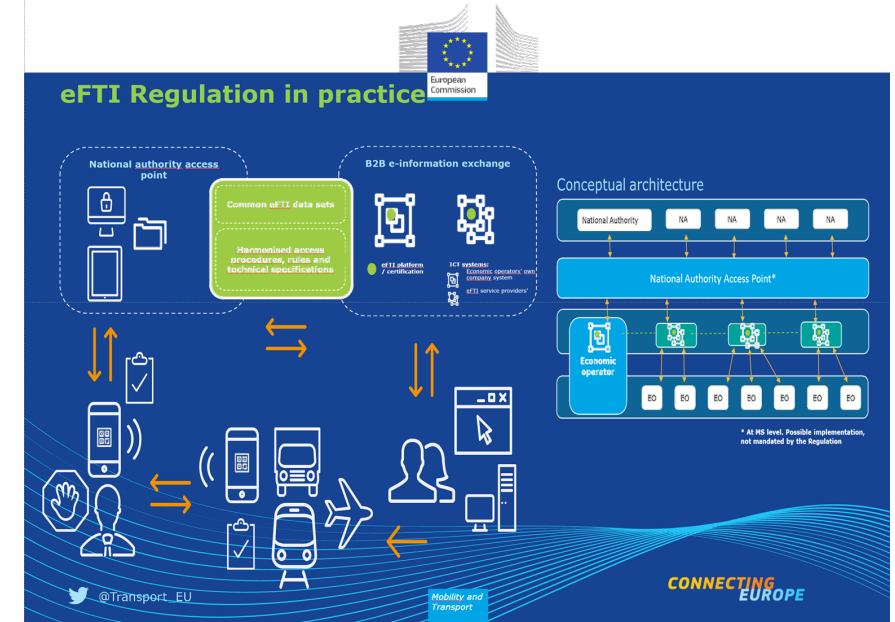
European Commission

eFTI Regulation in practice

National authority access point

B2B e-information exchange

Common eFTI data sets

Harmonised access procedures, rules and technical specifications

eFTI platform / certification

ICT systems:
Economic operators' own company system
eFTI service providers'

Conceptual architecture

National Authority

NA

NA

NA

NA

National Authority Access Point*

Economic operator

EO

EO

EO

EO

EO

EO

EO

* At MS level. Possible implementation, not mandated by the Regulation

@Transport_EU

Mobility and Transport

CONNECTING EUROPE